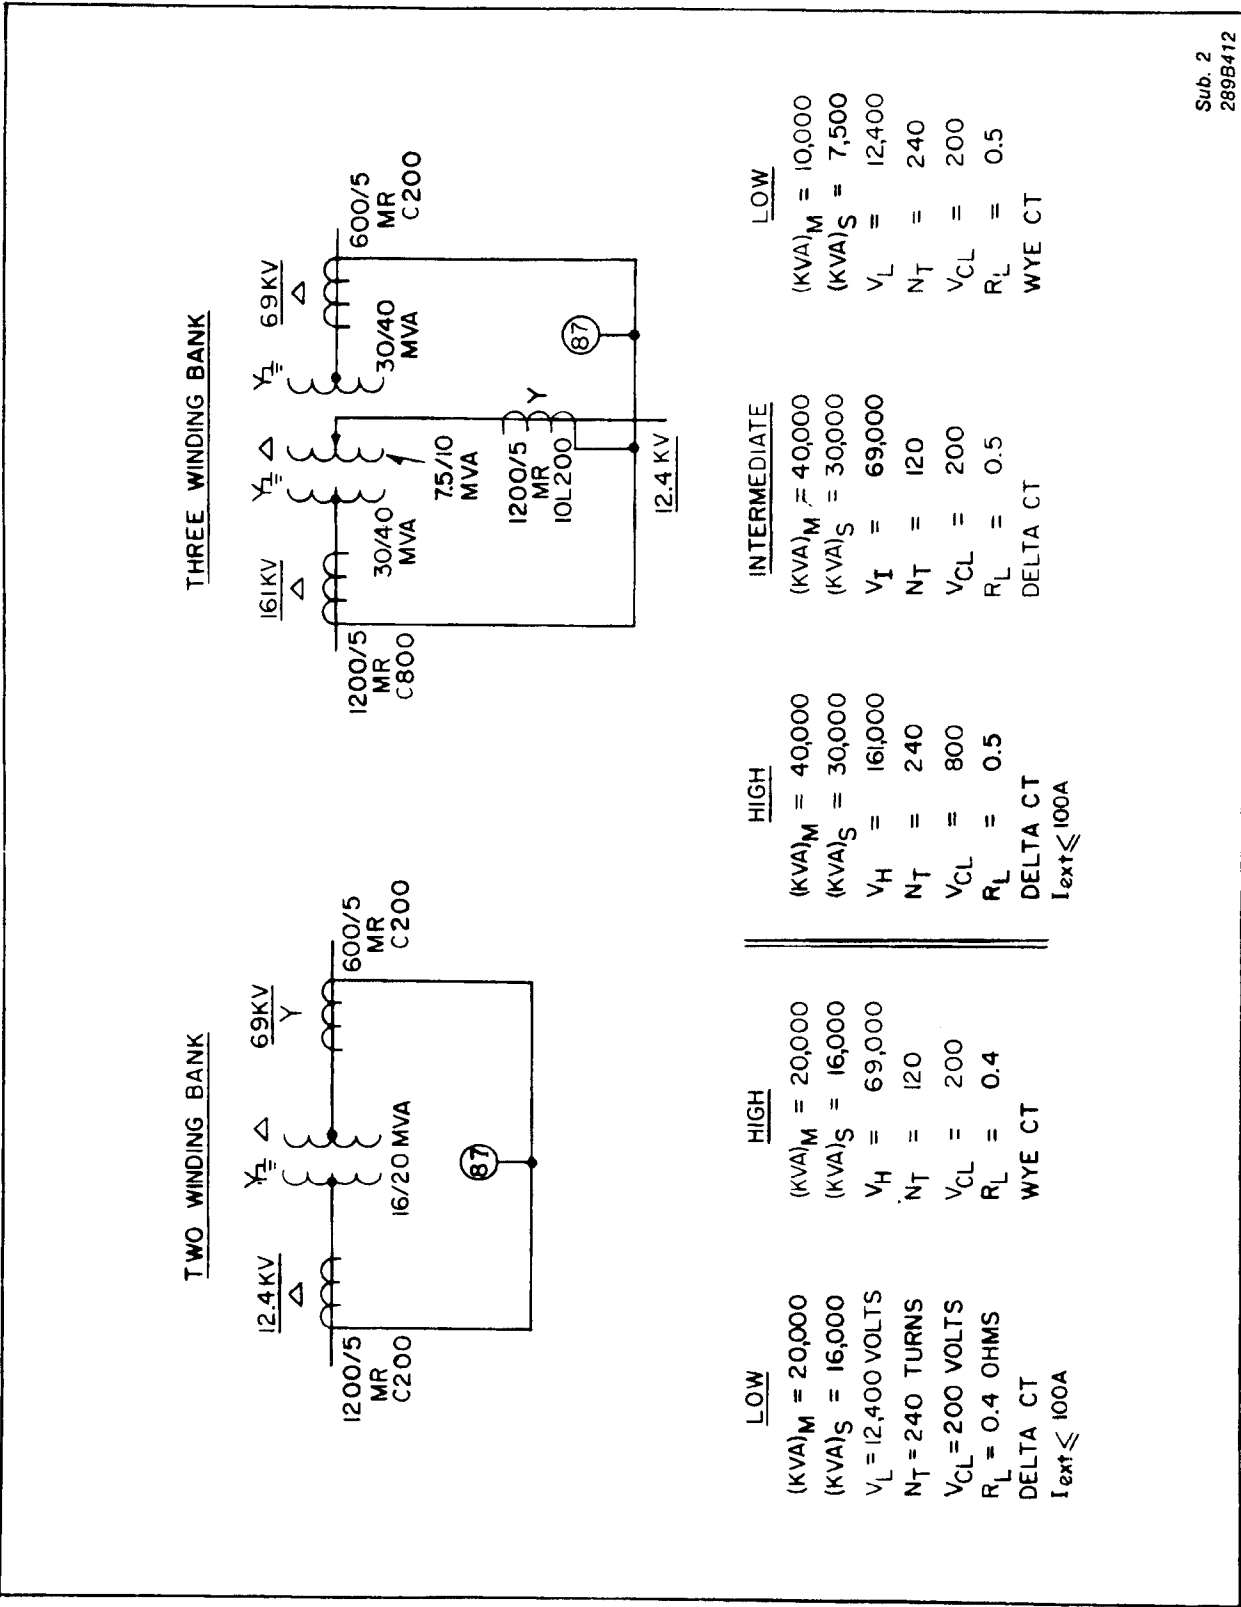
TWO WINDING BANK

12.4 KV
Δ

1200/5
MR
C200

Y⏚ Δ

16/20 MVA

87

69KV
Y

600/5
MR
C200

THREE WINDING BANK

161 KV
Δ

1200/5
MR
C800

30/40
MVA

Y⏚ Δ

7.5/10
MVA

1200/5
MR
10L200

Y

12.4 KV

Y⏚

30/40
MVA

87

69KV
Δ

600/5
MR
C200

LOW

$(KVA)_M = 20{,}000$
$(KVA)_S = 16{,}000$
$V_L = 12{,}400$ VOLTS
$N_T = 240$ TURNS
$V_{CL} = 200$ VOLTS
$R_L = 0.4$ OHMS
DELTA CT
$I_{ext} \leqslant 100A$

HIGH

$(KVA)_M = 20{,}000$
$(KVA)_S = 16{,}000$
$V_H = 69{,}000$
$N_T = 120$
$V_{CL} = 200$
$R_L = 0.4$
WYE CT

HIGH

$(KVA)_M = 40{,}000$
$(KVA)_S = 30{,}000$
$V_H = 161{,}000$
$N_T = 240$
$V_{CL} = 800$
$R_L = 0.5$
DELTA CT
$I_{ext} \leqslant 100A$

INTERMEDIATE

$(KVA)_M = 40{,}000$
$(KVA)_S = 30{,}000$
$V_I = 69{,}000$
$N_T = 120$
$V_{CL} = 200$
$R_L = 0.5$
DELTA CT

LOW

$(KVA)_M = 10{,}000$
$(KVA)_S = 7{,}500$
$V_L = 12{,}400$
$N_T = 240$
$V_{CL} = 200$
$R_L = 0.5$
WYE CT

Sub. 2
289B412